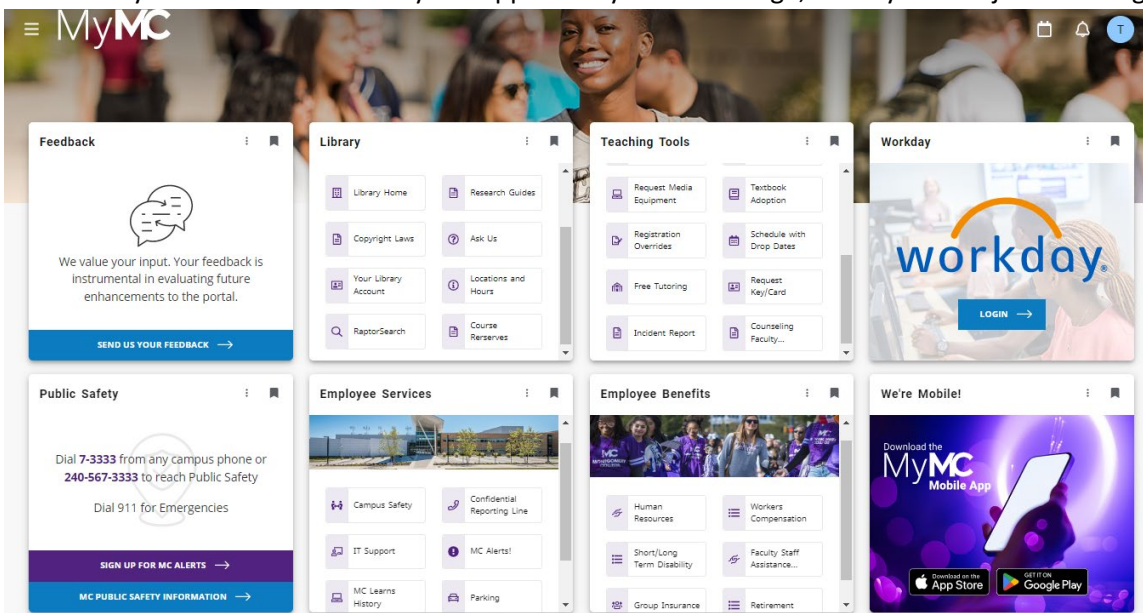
MyMC

T

Feedback

We value your input. Your feedback is instrumental in evaluating future enhancements to the portal.

SEND US YOUR FEEDBACK →

Library

Library Home
Research Guides
Copyright Laws
Ask Us
Your Library Account
Locations and Hours
RaptorSearch
Course Rerserves

Teaching Tools

Request Media Equipment
Textbook Adoption
Registration Overrides
Schedule with Drop Dates
Free Tutoring
Request Key/Card
Incident Report
Counseling Faculty...

Workday

workday.

LOGIN →

Public Safety

Dial 7-3333 from any campus phone or 240-567-3333 to reach Public Safety

Dial 911 for Emergencies

SIGN UP FOR MC ALERTS →

MC PUBLIC SAFETY INFORMATION →

Employee Services

Campus Safety
Confidential Reporting Line
IT Support
MC Alerts!
MC Learns History
Parking

Employee Benefits

Human Resources
Workers Compensation
Short/Long Term Disability
Faculty Staff Assistance...
Group Insurance
Retirement

We're Mobile!

Download the MyMC Mobile App

Download on the App Store

GET IT ON Google Play